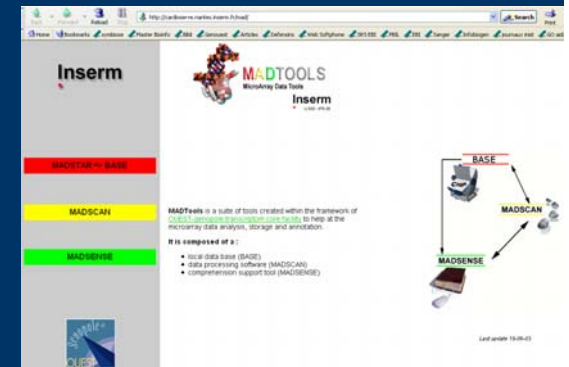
Back Forward Reload Stop http://cardioserve.nantes.inserm.fr/mad/ Search Print

Home Bookmarks

Inserm

MADSTAR <-> BASE

MADSCAN

MADSENSE

MADTOOLS
MicroArray Data Tools

Inserm

MADTools is a suite of tools created within the framework of OUEST-genopole transcriptome core facility to help at the microarray data analysis, storage and annotation.

It is composed of a :

- local data base (BASE)
- data processing software (MADSCAN)
- comprehension support tool (MADSENSE)

BASE

MADSCAN

MADSENSE

Last update 19-06-03